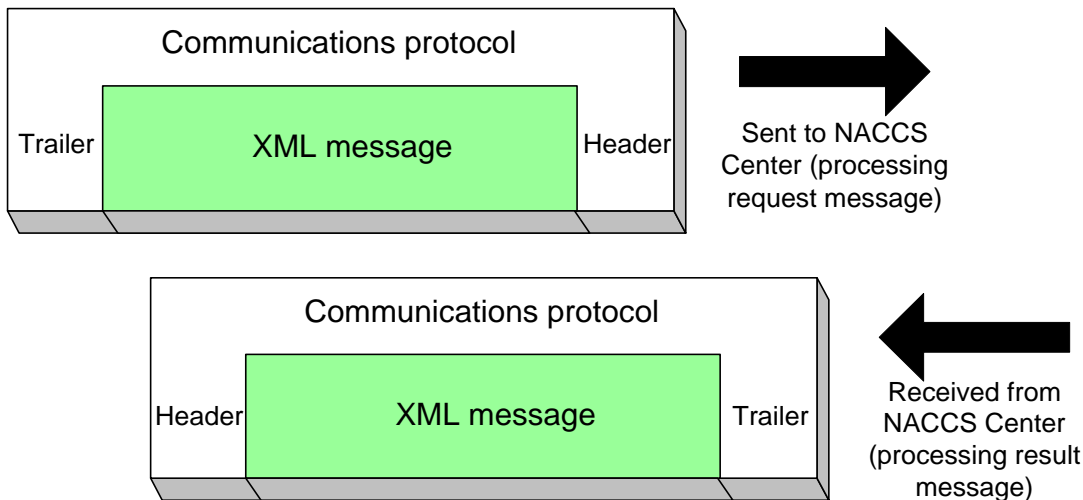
Communications protocol

Trailer

XML message

Header

Sent to NACCS Center (processing request message)

Communications protocol

Header

XML message

Trailer

Received from NACCS Center (processing result message)